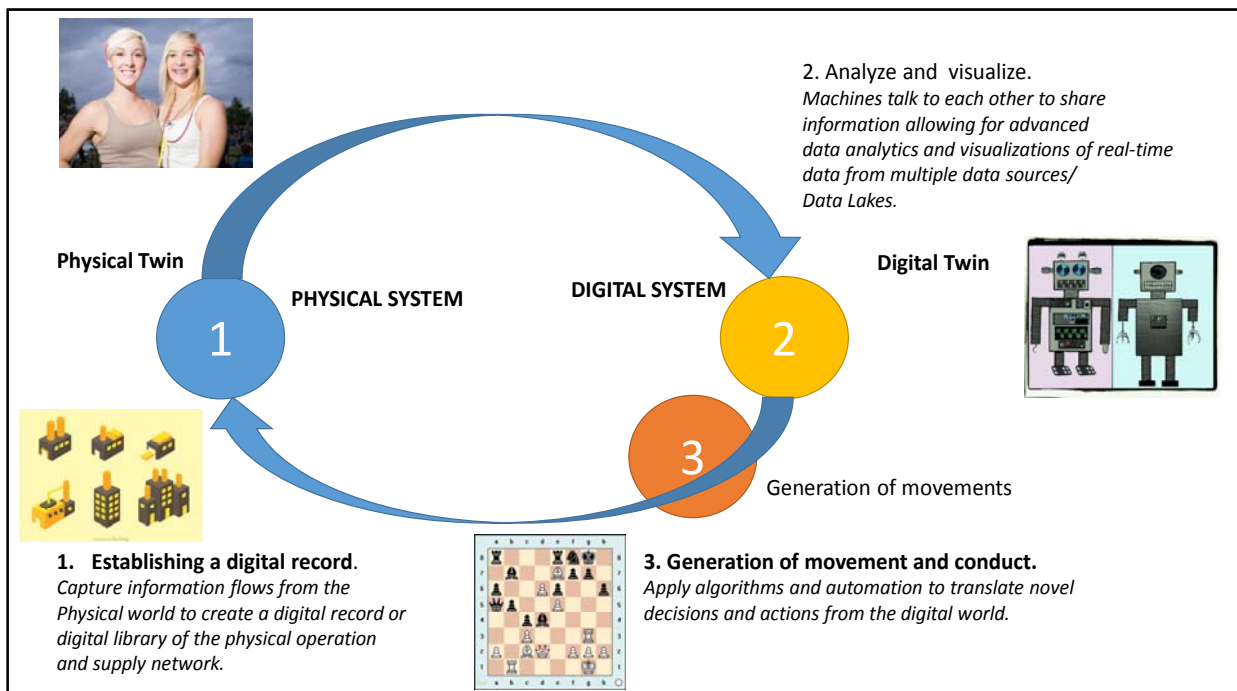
2. Analyze and visualize.
*Machines talk to each other to share information allowing for advanced data analytics and visualizations of real-time data from multiple data sources/ Data Lakes.*

Physical Twin

PHYSICAL SYSTEM

DIGITAL SYSTEM

Digital Twin

1

2

3

Generation of movements

1. Establishing a digital record.
*Capture information flows from the Physical world to create a digital record or digital library of the physical operation and supply network.*

a b c d e f g h
8 7 6 5 4 3 2 1

3. Generation of movement and conduct.
*Apply algorithms and automation to translate novel decisions and actions from the digital world.*